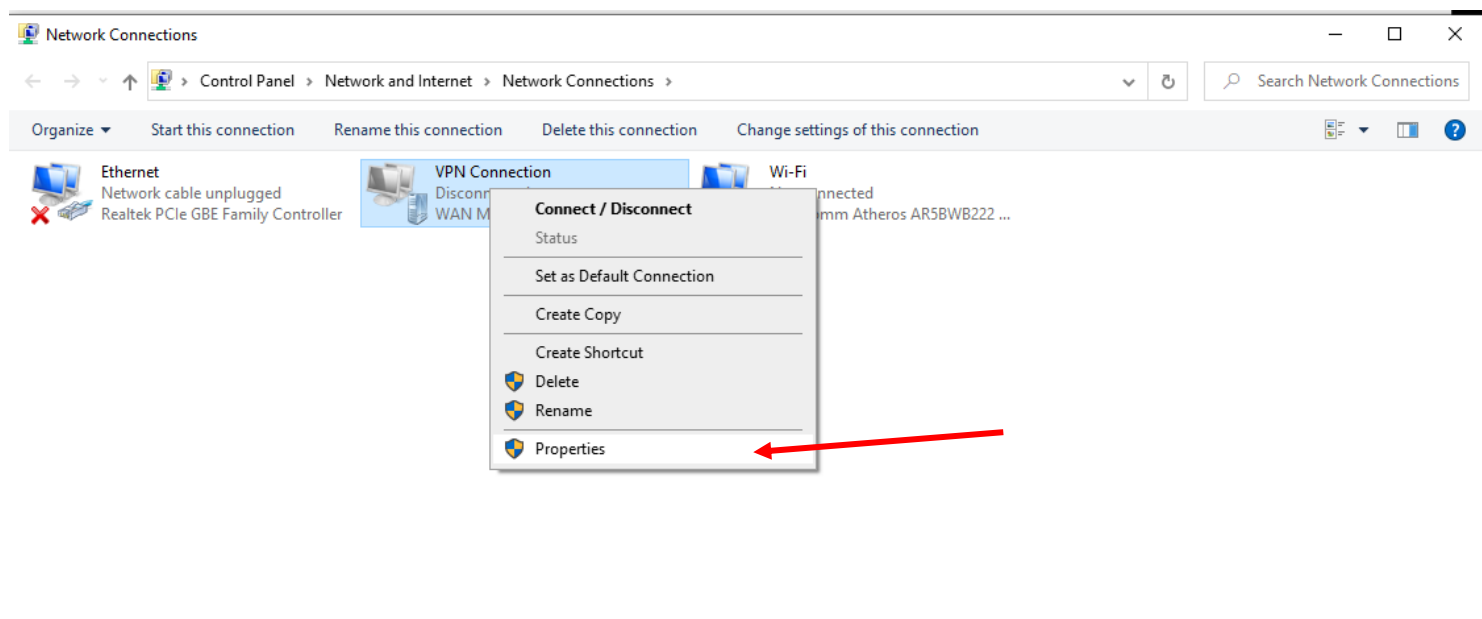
Network Connections

Control Panel > Network and Internet > Network Connections >

Search Network Connections

Organize ▾ Start this connection Rename this connection Delete this connection Change settings of this connection

Ethernet
Network cable unplugged
Realtek PCIe GBE Family Controller

VPN Connection
Disconn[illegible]
WAN M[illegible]

Wi-Fi
N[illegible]nected
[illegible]mm Atheros AR5BWB222 ...

Connect / Disconnect
Status
Set as Default Connection
Create Copy
Create Shortcut
Delete
Rename
Properties